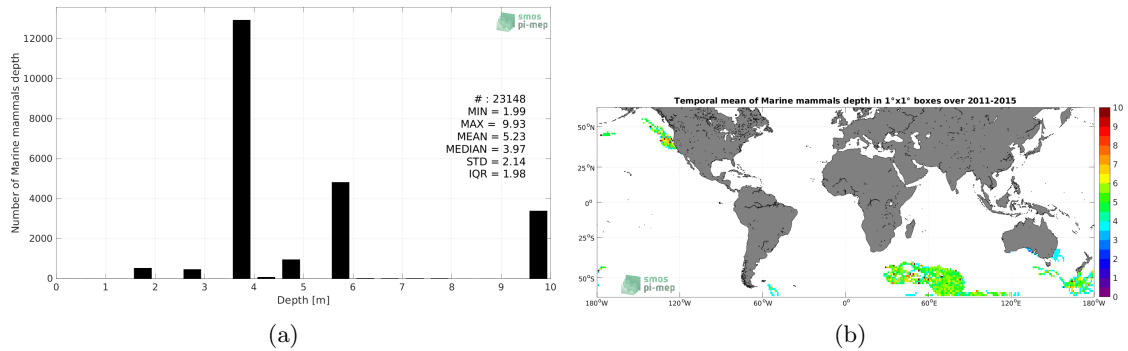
smos pi-mep

Number of Marine mammals depth

12000
10000
8000
6000
4000
2000
0

0 1 2 3 4 5 6 7 8 9 10

Depth [m]

# : 23148
MIN = 1.99
MAX = 9.93
MEAN = 5.23
MEDIAN = 3.97
STD = 2.14
IQR = 1.98

(a)

Temporal mean of Marine mammals depth in 1°x1° boxes over 2011-2015

50°N
25°N
0°
25°S
50°S

180°W 120°W 60°W 0° 60°E 120°E 180°W

10
9
8
7
6
5
4
3
2
1
0

smos pi-mep

(b)